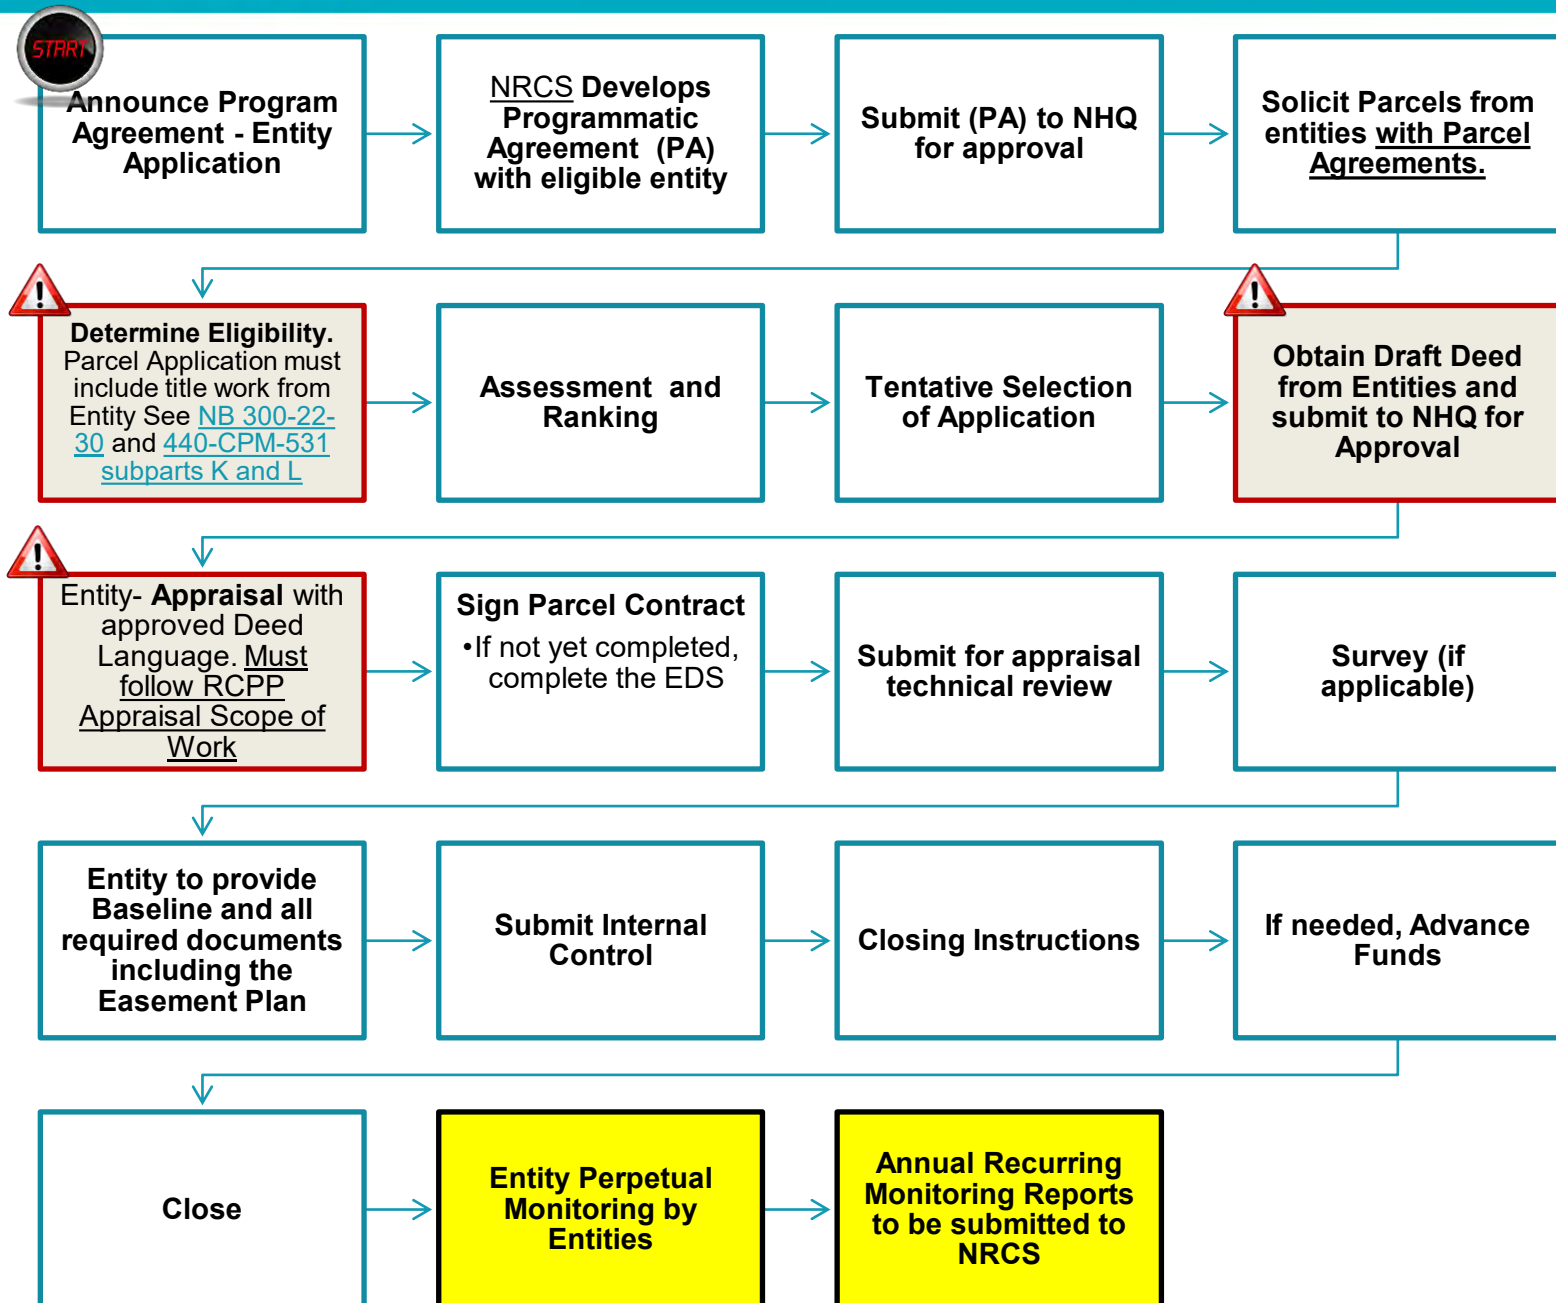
START

Announce Program Agreement - Entity Application

NRCS Develops Programmatic Agreement (PA) with eligible entity

Submit (PA) to NHQ for approval

Solicit Parcels from entities with Parcel Agreements.

Determine Eligibility. Parcel Application must include title work from Entity See NB 300-22-30 and 440-CPM-531 subparts K and L

Assessment and Ranking

Tentative Selection of Application

Obtain Draft Deed from Entities and submit to NHQ for Approval

Entity- Appraisal with approved Deed Language. Must follow RCPP Appraisal Scope of Work

Sign Parcel Contract
•If not yet completed, complete the EDS

Submit for appraisal technical review

Survey (if applicable)

Entity to provide Baseline and all required documents including the Easement Plan

Submit Internal Control

Closing Instructions

If needed, Advance Funds

Close

Entity Perpetual Monitoring by Entities

Annual Recurring Monitoring Reports to be submitted to NRCS